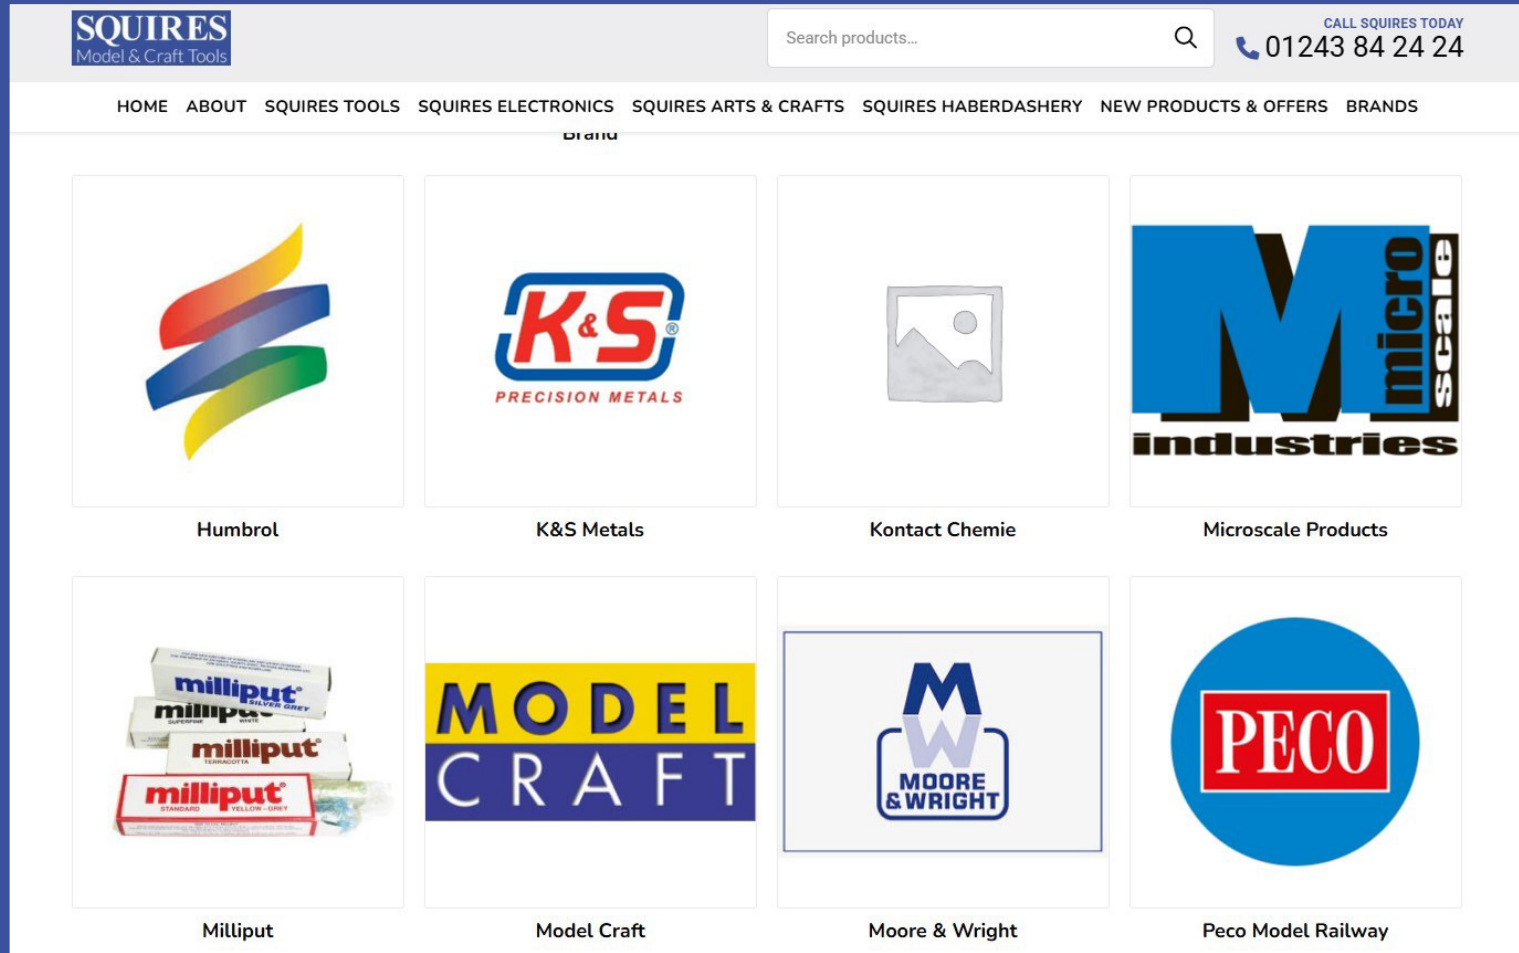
SQUIRES
Model & Craft Tools

Search products...

CALL SQUIRES TODAY
01243 84 24 24

HOME ABOUT SQUIRES TOOLS SQUIRES ELECTRONICS SQUIRES ARTS & CRAFTS SQUIRES HABERDASHERY NEW PRODUCTS & OFFERS BRANDS

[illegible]

K&S
PRECISION METALS

M micro scale industries

Humbrol

K&S Metals

Kontact Chemie

Microscale Products

milliput SILVER GREY
milliput SUPERFINE WHITE
milliput TERRACOTTA
milliput STANDARD YELLOW-GREY

MODEL CRAFT

M W MOORE & WRIGHT

PECO

Milliput

Model Craft

Moore & Wright

Peco Model Railway